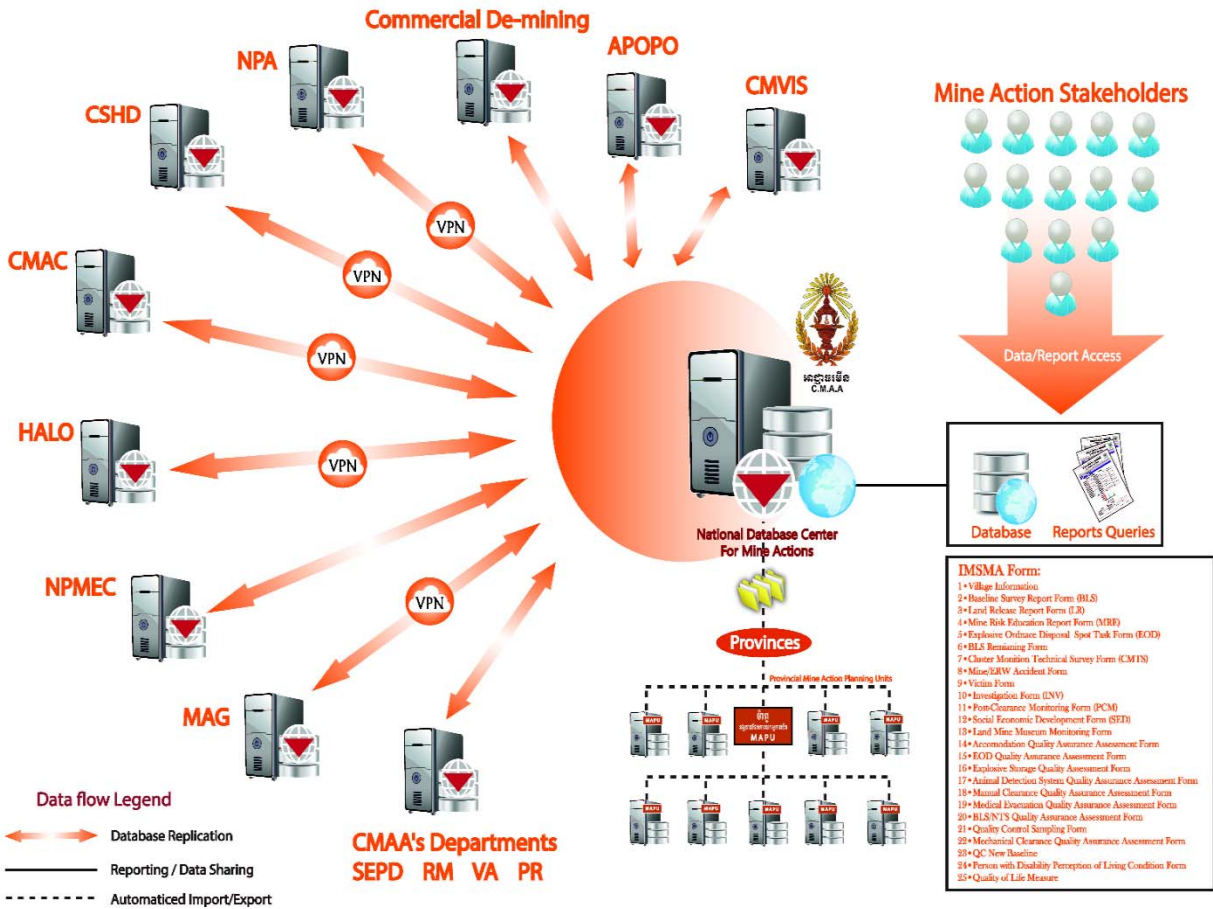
Commercial De-mining

NPA

APOPO

CMVIS

CSHD

Mine Action Stakeholders

VPN

VPN

CMAC

VPN

HALO

VPN

NPMEC

VPN

MAG

Data flow Legend

Database Replication

Reporting / Data Sharing

Automaticed Import/Export

CMAA's Departments
SEPD RM VA PR

Data/Report Access

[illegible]
C.M.A.A

National Database Center
For Mine Actions

Database

Reports Queries

Provinces

Provincial Mine Action Planning Units

MAPU

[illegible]
MAPU

IMSMA Form:
1 • Village Information
2 • Baseline Survey Report Form (BLS)
3 • Land Release Report Form (LR)
4 • Mine Risk Education Report Form (MRE)
5 • Explosive Ordnace Disposal Spot Task Form (EOD)
6 • BLS Remaining Form
7 • Cluster Munition Technical Survey Form (CMTS)
8 • Mine/ERW Accident Form
9 • Victim Form
10 • Investigation Form (INV)
11 • Post-Clearance Monitoring Form (PCM)
12 • Social Economic Development Form (SED)
13 • Land Mine Museum Monitoring Form
14 • Accomodation Quality Assurance Assessment Form
15 • EOD Quality Assurance Assessment Form
16 • Explosive Storage Quality Assessment Form
17 • Animal Detection System Quality Assurance Assessment Form
18 • Manual Clearance Quality Assurance Assessment Form
19 • Medical Evacuation Quality Assurance Assessment Form
20 • BLS/NTS Quality Assurance Assessment Form
21 • Quality Control Sampling Form
22 • Mechanical Clearance Quality Assurance Assessment Form
23 • QC New Baseline
24 • Person with Disability Perception of Living Condition Form
25 • Quality of Life Measure